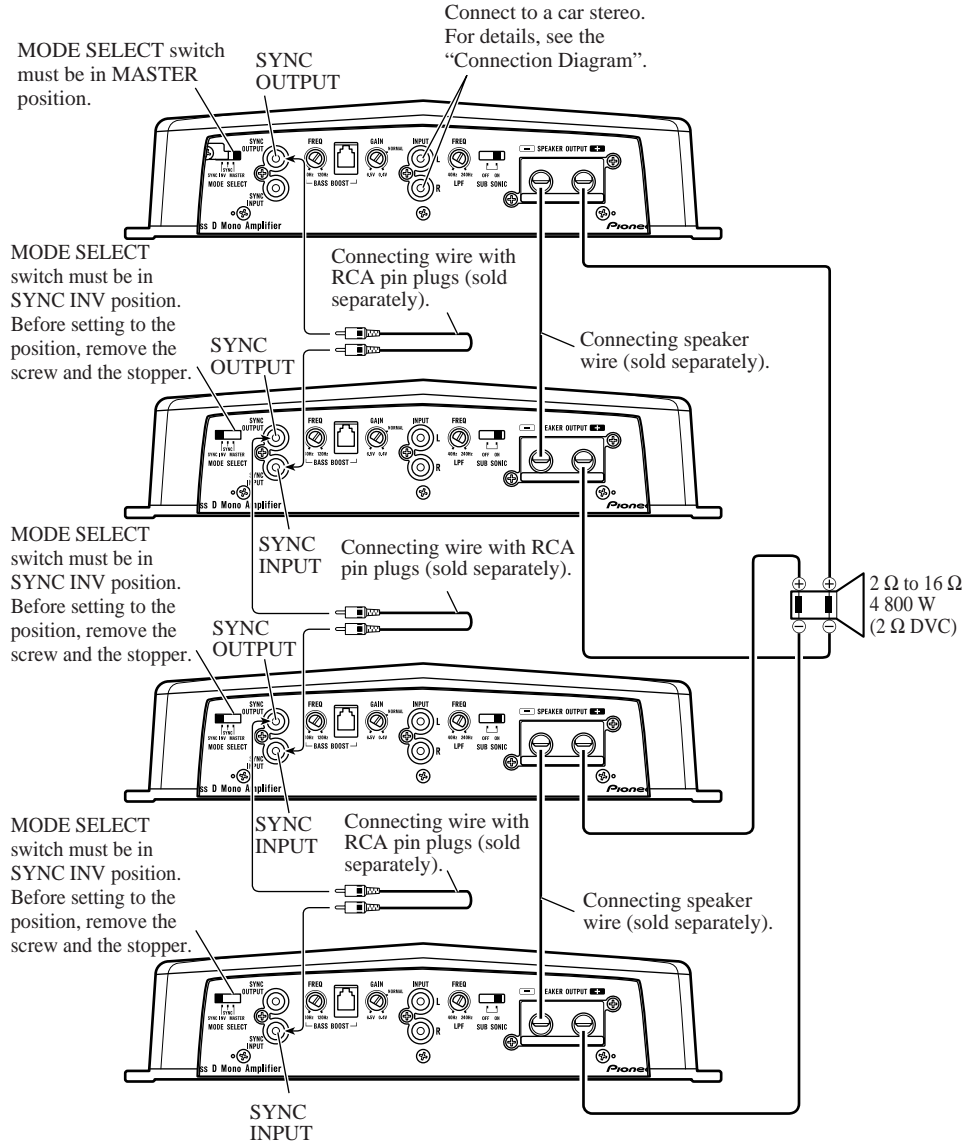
Connect to a car stereo. For details, see the "Connection Diagram".

MODE SELECT switch must be in MASTER position.

SYNC OUTPUT

SYNC OUTPUT SYNC INV MASTER MODE SELECT SYNC INPUT FREQ 50Hz 120Hz BASS BOOST GAIN NORMAL 0.5V 8.0V INPUT L R FREQ 40Hz 240Hz LPF OFF ON SUB SONIC SPEAKER OUTPUT ss D Mono Amplifier Pione

MODE SELECT switch must be in SYNC INV position. Before setting to the position, remove the screw and the stopper.

SYNC OUTPUT

Connecting wire with RCA pin plugs (sold separately).

Connecting speaker wire (sold separately).

SYNC OUTPUT SYNC INV MASTER MODE SELECT SYNC INPUT FREQ 50Hz 120Hz BASS BOOST GAIN NORMAL 0.5V 8.0V INPUT L R FREQ 40Hz 240Hz LPF OFF ON SUB SONIC EAKER OUTPUT ss D Mono Amplifier Pione

SYNC INPUT

MODE SELECT switch must be in SYNC INV position. Before setting to the position, remove the screw and the stopper.

Connecting wire with RCA pin plugs (sold separately).

SYNC OUTPUT

2 Ω to 16 Ω
4 800 W
(2 Ω DVC)

SYNC OUTPUT SYNC INV MASTER MODE SELECT SYNC INPUT FREQ 50Hz 120Hz BASS BOOST GAIN NORMAL 0.5V 8.0V INPUT L R FREQ 40Hz 240Hz LPF OFF ON SUB SONIC SPEAKER OUTPUT ss D Mono Amplifier Pione

SYNC INPUT

MODE SELECT switch must be in SYNC INV position. Before setting to the position, remove the screw and the stopper.

Connecting wire with RCA pin plugs (sold separately).

Connecting speaker wire (sold separately).

SYNC OUTPUT SYNC INV MASTER MODE SELECT SYNC INPUT FREQ 50Hz 120Hz BASS BOOST GAIN NORMAL 0.5V 8.0V INPUT L R FREQ 40Hz 240Hz LPF OFF ON SUB SONIC EAKER OUTPUT ss D Mono Amplifier Pione

SYNC INPUT